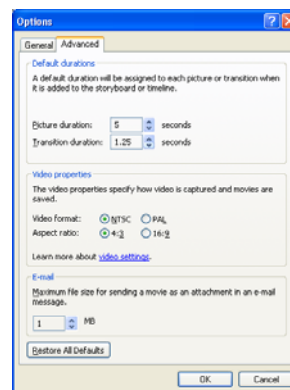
Options

General Advanced

Default durations

A default duration will be assigned to each picture or transition when it is added to the storyboard or timeline.

Picture duration: 5 seconds

Transition duration: 1.25 seconds

Video properties

The video properties specify how video is captured and movies are saved.

Video format: NTSC PAL

Aspect ratio: 4:3 16:9

Learn more about video settings.

E-mail

Maximum file size for sending a movie as an attachment in an e-mail message.

1 MB

Restore All Defaults

OK Cancel